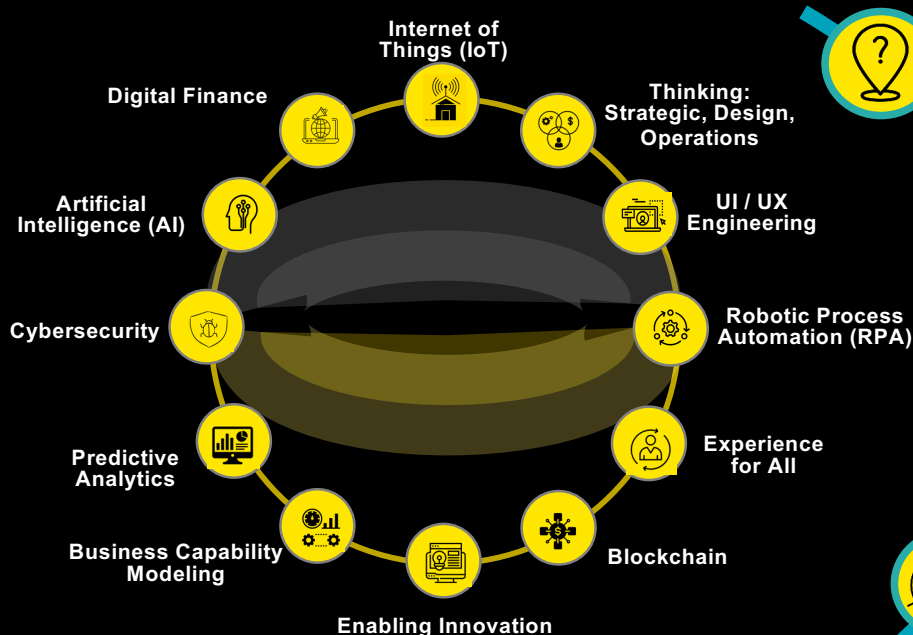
Internet of Things (IoT)

Thinking: Strategic, Design, Operations

UI / UX Engineering

Robotic Process Automation (RPA)

Experience for All

Blockchain

Enabling Innovation

Business Capability Modeling

Predictive Analytics

Cybersecurity

Artificial Intelligence (AI)

Digital Finance